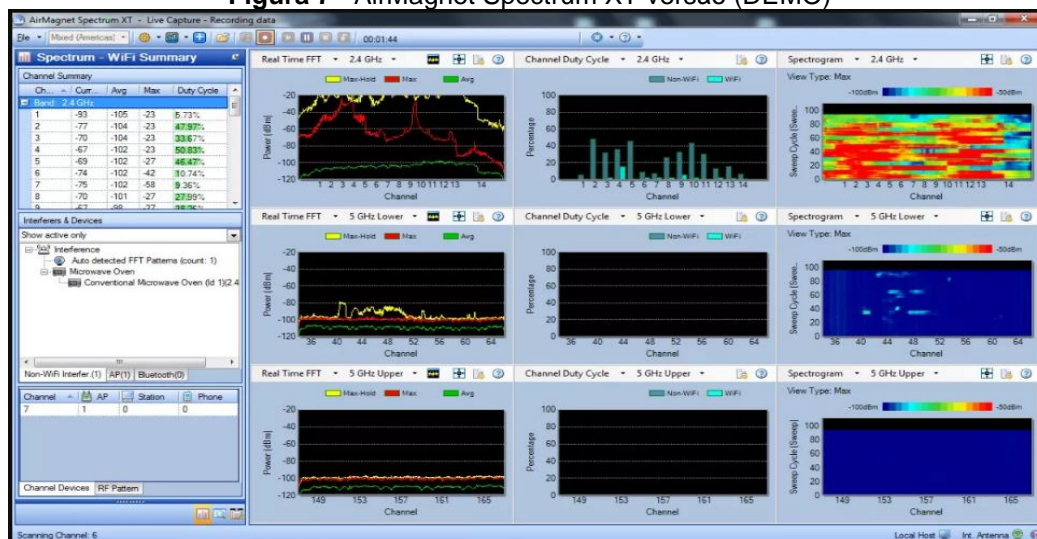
Figura 7 – AirMagnet Spectrum XT versão (DEMO)

AirMagnet Spectrum XT - Live Capture - Recording data

File ▾ Mixed (Americas) ▾ 00:01:44

Spectrum - WiFi Summary

Channel Summary

| Ch... | Curr... | Avg | Max | Duty Cycle |
|---|---|---|---|---|
| Band: 2.4 GHz | | | | |
| 1 | -93 | -105 | -23 | 5.73% |
| 2 | -77 | -104 | -23 | 47.97% |
| 3 | -70 | -104 | -23 | 33.67% |
| 4 | -67 | -102 | -23 | 50.83% |
| 5 | -69 | -102 | -27 | 46.47% |
| 6 | -74 | -102 | -42 | 10.74% |
| 7 | -75 | -102 | -58 | 9.36% |
| 8 | -70 | -101 | -27 | 27.99% |

Interferers & Devices

Show active only

Interference
Auto detected FFT Patterns (count: 1)
Microwave Oven
Conventional Microwave Oven (Id 1)(2.4

Non-WiFi Interfer.(1) AP(1) Bluetooth(0)

| Channel | AP | Station | Phone |
|---|---|---|---|
| 7 | 1 | 0 | 0 |

Channel Devices RF Pattern

Real Time FFT ▾ 2.4 GHz ▾
Max-Hold Max Avg
Power [dBm]
-20 -40 -60 -80 -100 -120
1 2 3 4 5 6 7 8 9 10 11 12 13 14
Channel

Channel Duty Cycle ▾ 2.4 GHz ▾
Non-WiFi WiFi
Percentage
100 80 60 40 20 0
1 2 3 4 5 6 7 8 9 10 11 12 13 14
Channel

Spectrogram ▾ 2.4 GHz ▾
View Type: Max
-100dBm -50dBm
Sweep Cycle [Swee...
100 80 60 40 20 0
1 2 3 4 5 6 7 8 9 10 11 12 13 14
Channel

Real Time FFT ▾ 5 GHz Lower ▾
Max-Hold Max Avg
Power [dBm]
-20 -40 -60 -80 -100 -120
36 40 44 48 52 56 60 64
Channel

Channel Duty Cycle ▾ 5 GHz Lower ▾
Non-WiFi WiFi
Percentage
100 80 60 40 20 0
36 40 44 48 52 56 60 64
Channel

Spectrogram ▾ 5 GHz Lower ▾
View Type: Max
-100dBm -50dBm
Sweep Cycle [Swee...
100 80 60 40 20 0
36 40 44 48 52 56 60 64
Channel

Real Time FFT ▾ 5 GHz Upper ▾
Max-Hold Max Avg
Power [dBm]
-20 -40 -60 -80 -100 -120
149 153 157 161 165
Channel

Channel Duty Cycle ▾ 5 GHz Upper ▾
Non-WiFi WiFi
Percentage
100 80 60 40 20 0
149 153 157 161 165
Channel

Spectrogram ▾ 5 GHz Upper ▾
View Type: Max
-100dBm -50dBm
Sweep Cycle [Sweep]
100 80 60 40 20 0
149 153 157 161 165
Channel

Scanning Channel: 6
Local Host Int. Antenna